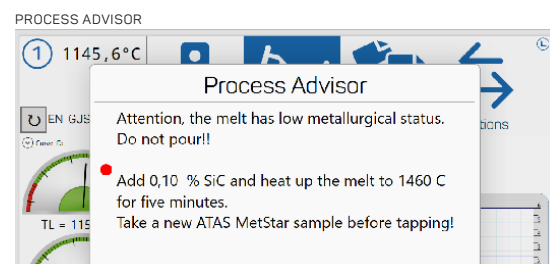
PROCESS ADVISOR

1 1145,6°C

EN GJS

TL = 115

tions

Process Advisor

Attention, the melt has low metallurgical status. Do not pour!!

Add 0,10 % SiC and heat up the melt to 1460 C for five minutes.
Take a new ATAS MetStar sample before tapping!